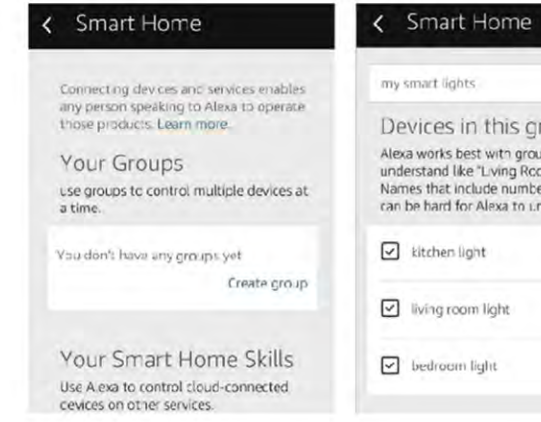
< Smart Home

Connecting devices and services enables any person speaking to Alexa to operate those products. Learn more.

Your Groups

Use groups to control multiple devices at a time.

You don't have any groups yet

Create group

Your Smart Home Skills

Use Alexa to control cloud-connected devices on other services.

< Smart Home

my smart lights

Devices in this gr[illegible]

Alexa works best with grou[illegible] understand like "Living Roo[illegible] Names that include numbe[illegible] can be hard for Alexa to u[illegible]

☑ kitchen light

☑ living room light

☑ bedroom light